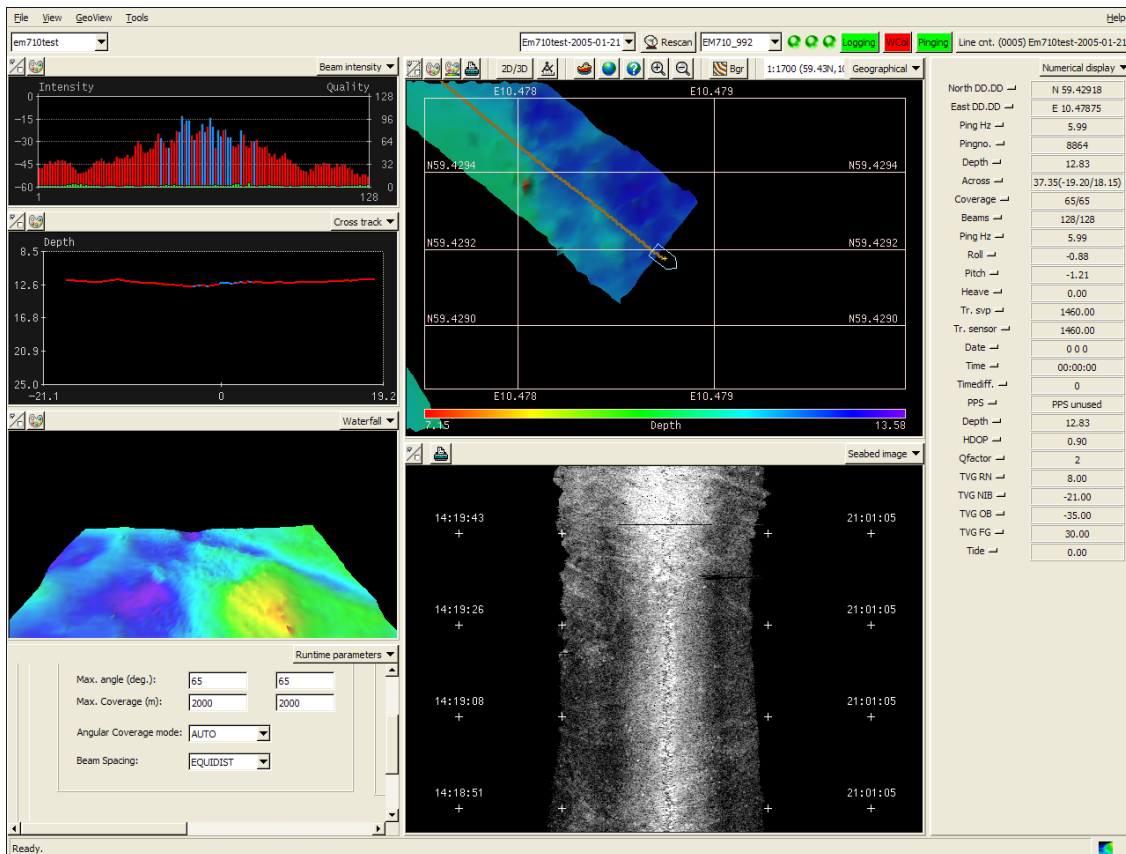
File View GeoView Tools Help

em710test

Em710test-2005-01-21 Rescan EM710_992 Logging WCol Pinging Line cnt. (0005) Em710test-2005-01-21

Beam intensity

Intensity Quality
128
-15 96
-30 64
-45 32
-60 0
1 128

Cross track

Depth
8.5
12.6
16.8
20.9
25.0
-21.1 0 19.2

Waterfall

Runtime parameters

Max. angle (deg.): 65 65
Max. Coverage (m): 2000 2000
Angular Coverage mode: AUTO
Beam Spacing: EQUIDIST

2D/3D Bgr 1:1700 (59.43N,1 Geographical

E10.478 E10.479
N59.4294 N59.4294
N59.4292 N59.4292
N59.4290 N59.4290
E10.478 E10.479
7.15 Depth 13.58

Seabed image

14:19:43 21:01:05
14:19:26 21:01:05
14:19:08 21:01:05
14:18:51 21:01:05

Numerical display

| | |
|---|---|
| North DD.DD | N 59.42918 |
| East DD.DD | E 10.47875 |
| Ping Hz | 5.99 |
| Pingno. | 8864 |
| Depth | 12.83 |
| Across | 37.35(-19.20/18.15) |
| Coverage | 65/65 |
| Beams | 128/128 |
| Ping Hz | 5.99 |
| Roll | -0.88 |
| Pitch | -1.21 |
| Heave | 0.00 |
| Tr. svp | 1460.00 |
| Tr. sensor | 1460.00 |
| Date | 0 0 0 |
| Time | 00:00:00 |
| Timediff. | 0 |
| PPS | PPS unused |
| Depth | 12.83 |
| HDOP | 0.90 |
| Qfactor | 2 |
| TVG RN | 8.00 |
| TVG NIB | -21.00 |
| TVG OB | -35.00 |
| TVG FG | 30.00 |
| Tide | 0.00 |

Ready.